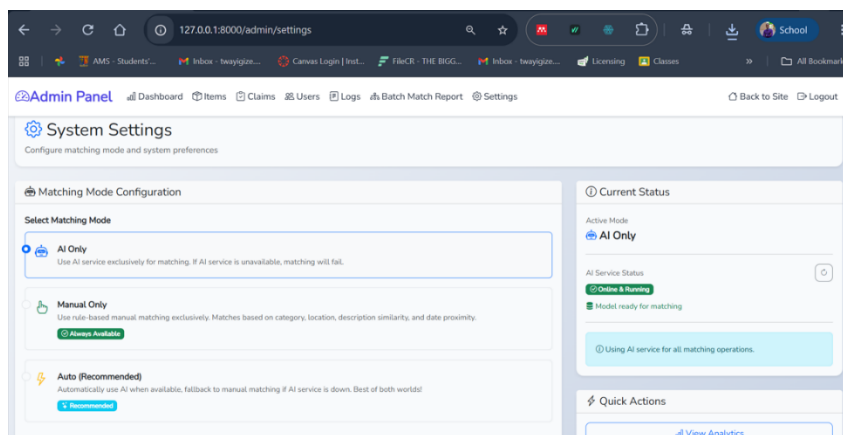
127.0.0.1:8000/admin/settings

School

AMS - Students'... Inbox - twayigize... Canvas Login | Inst... FileCR - THE BIGG... Inbox - twayigize... Licensing Classes All Bookmarks

Admin Panel Dashboard Items Claims Users Logs Batch Match Report Settings Back to Site Logout

System Settings

Configure matching mode and system preferences

Matching Mode Configuration

Select Matching Mode

AI Only

Use AI service exclusively for matching. If AI service is unavailable, matching will fail.

Manual Only

Use rule-based manual matching exclusively. Matches based on category, location, description similarity, and date proximity.

Always Available

Auto (Recommended)

Automatically use AI when available, fallback to manual matching if AI service is down. Best of both worlds!

Recommended

Current Status

Active Mode

AI Only

AI Service Status

Online & Running

Model ready for matching

Using AI service for all matching operations.

Quick Actions

View Analytics